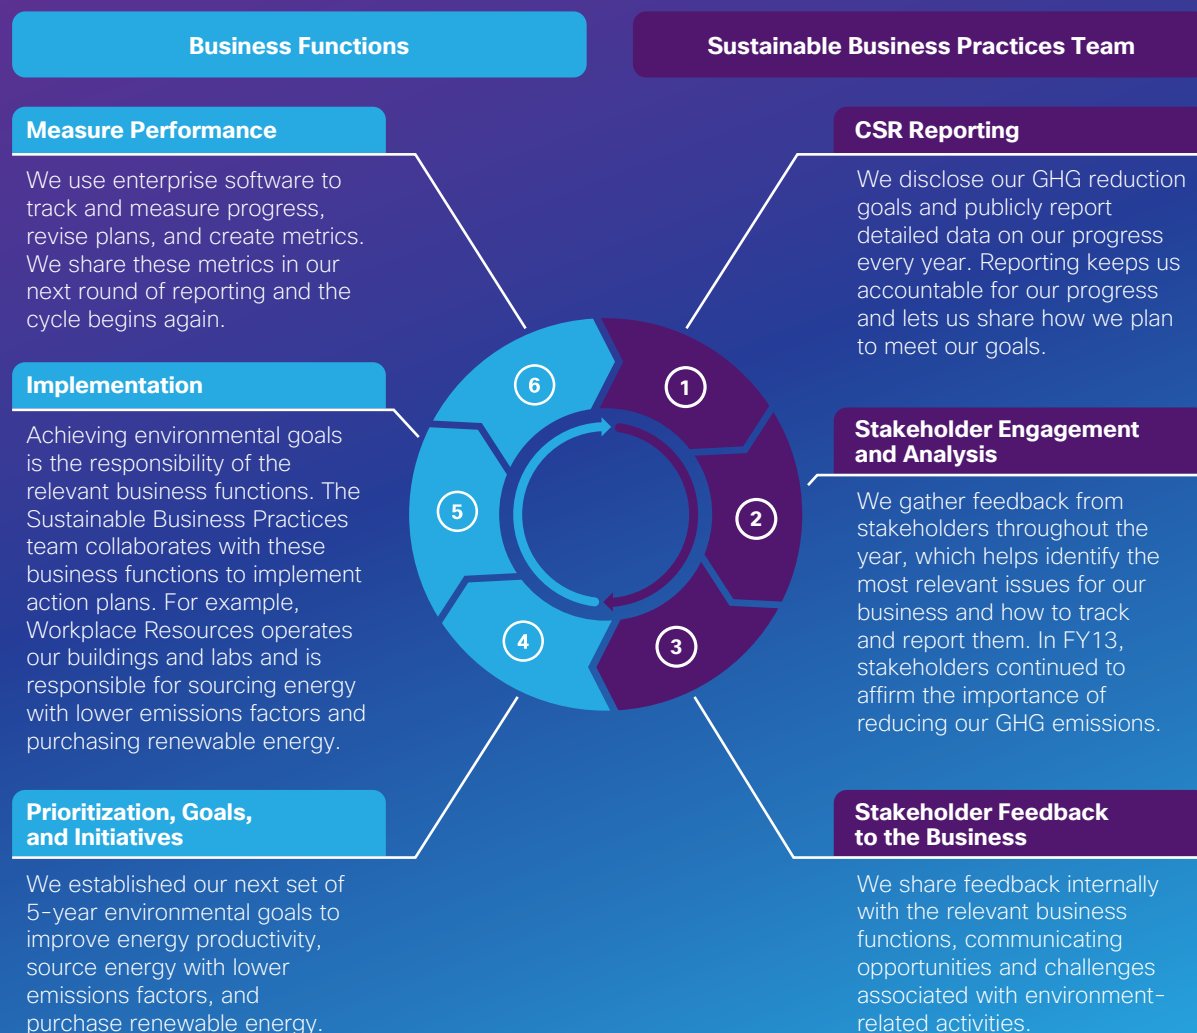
Business Functions

Sustainable Business Practices Team

Measure Performance

We use enterprise software to track and measure progress, revise plans, and create metrics. We share these metrics in our next round of reporting and the cycle begins again.

Implementation

Achieving environmental goals is the responsibility of the relevant business functions. The Sustainable Business Practices team collaborates with these business functions to implement action plans. For example, Workplace Resources operates our buildings and labs and is responsible for sourcing energy with lower emissions factors and purchasing renewable energy.

Prioritization, Goals, and Initiatives

We established our next set of 5-year environmental goals to improve energy productivity, source energy with lower emissions factors, and purchase renewable energy.

6

1

5

2

4

3

CSR Reporting

We disclose our GHG reduction goals and publicly report detailed data on our progress every year. Reporting keeps us accountable for our progress and lets us share how we plan to meet our goals.

Stakeholder Engagement and Analysis

We gather feedback from stakeholders throughout the year, which helps identify the most relevant issues for our business and how to track and report them. In FY13, stakeholders continued to affirm the importance of reducing our GHG emissions.

Stakeholder Feedback to the Business

We share feedback internally with the relevant business functions, communicating opportunities and challenges associated with environment-related activities.